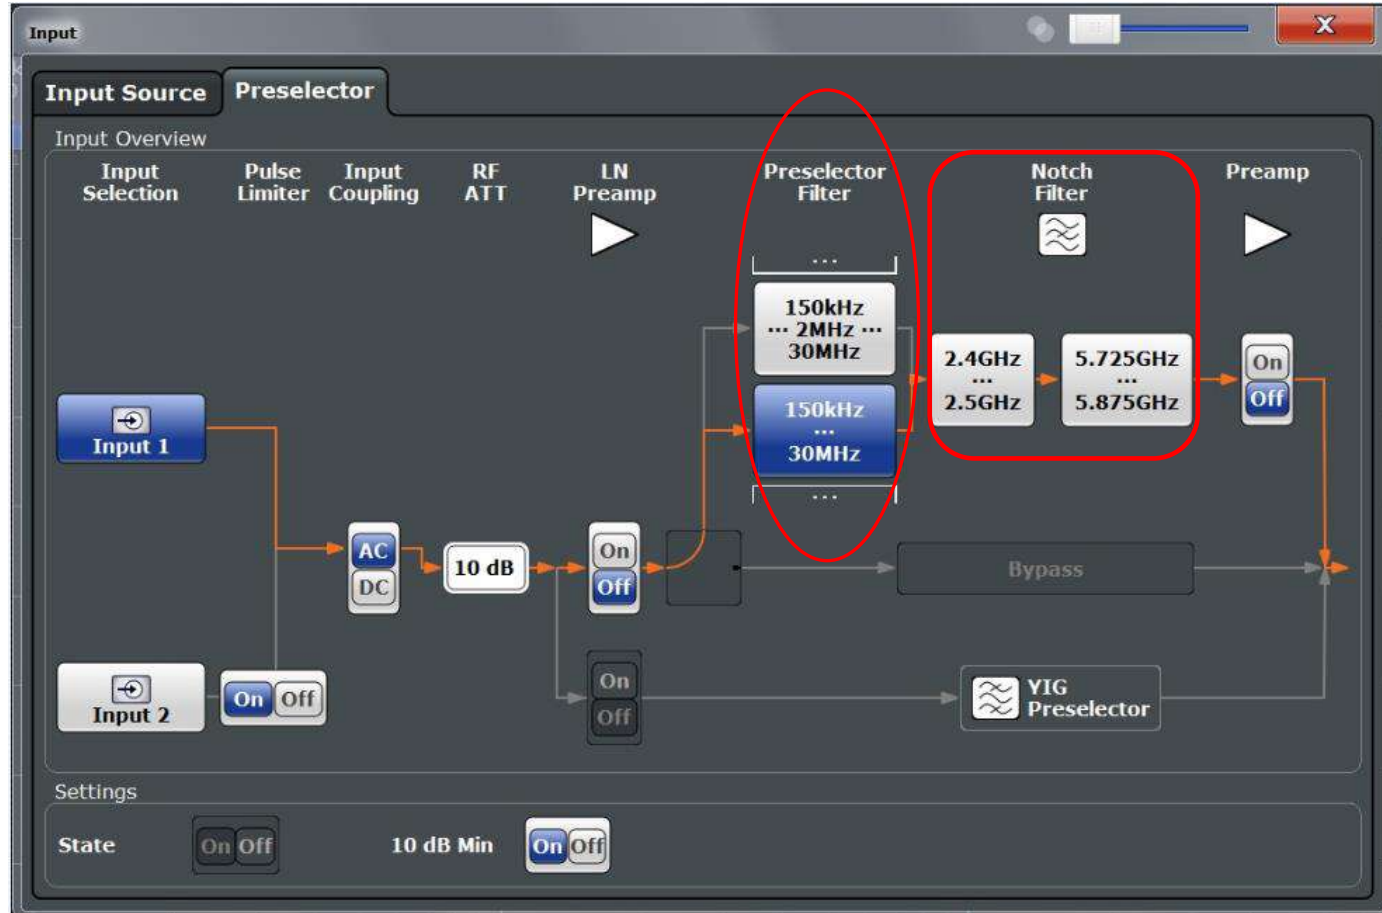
Input

Input Source | Preselector

Input Overview

Input Selection | Pulse Limiter | Input Coupling | RF ATT | LN Preamp | Preselector Filter | Notch Filter | Preamp

...

150kHz
... 2MHz ...
30MHz

150kHz
...
30MHz

...

2.4GHz
...
2.5GHz

5.725GHz
...
5.875GHz

On
Off

Input 1

AC
DC

10 dB

On
Off

Bypass

Input 2

On Off

On
Off

YIG
Preselector

Settings

State On Off

10 dB Min On Off